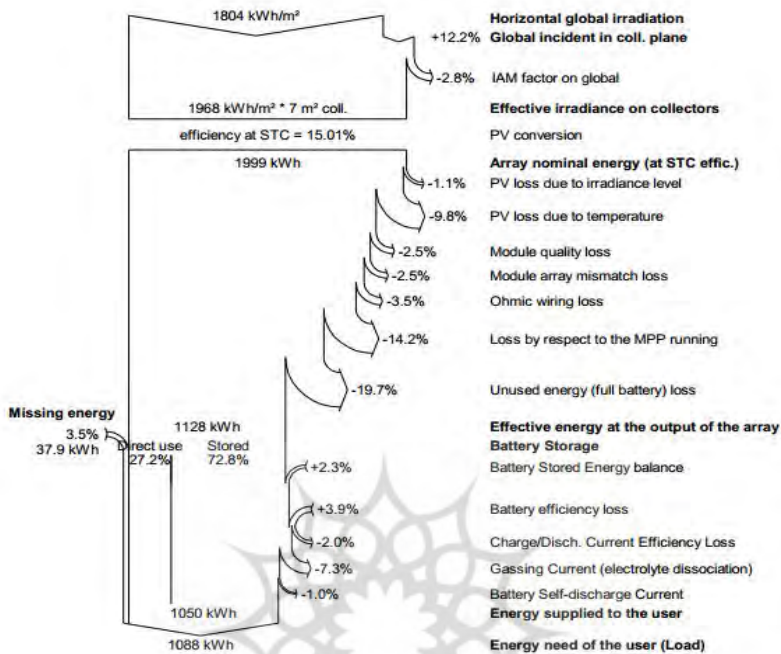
1804 kWh/m²

Horizontal global irradiation

+12.2% Global incident in coll. plane

-2.8% IAM factor on global

1968 kWh/m² * 7 m² coll.

Effective irradiance on collectors

efficiency at STC = 15.01%

PV conversion

1999 kWh

Array nominal energy (at STC effic.)

-1.1% PV loss due to irradiance level

-9.8% PV loss due to temperature

-2.5% Module quality loss

-2.5% Module array mismatch loss

-3.5% Ohmic wiring loss

-14.2% Loss by respect to the MPP running

-19.7% Unused energy (full battery) loss

Missing energy

3.5%

37.9 kWh

1128 kWh

Effective energy at the output of the array

Direct use 27.2%

Stored 72.8%

Battery Storage

+2.3% Battery Stored Energy balance

+3.9% Battery efficiency loss

-2.0% Charge/Disch. Current Efficiency Loss

-7.3% Gassing Current (electrolyte dissociation)

-1.0% Battery Self-discharge Current

1050 kWh

Energy supplied to the user

1088 kWh

Energy need of the user (Load)